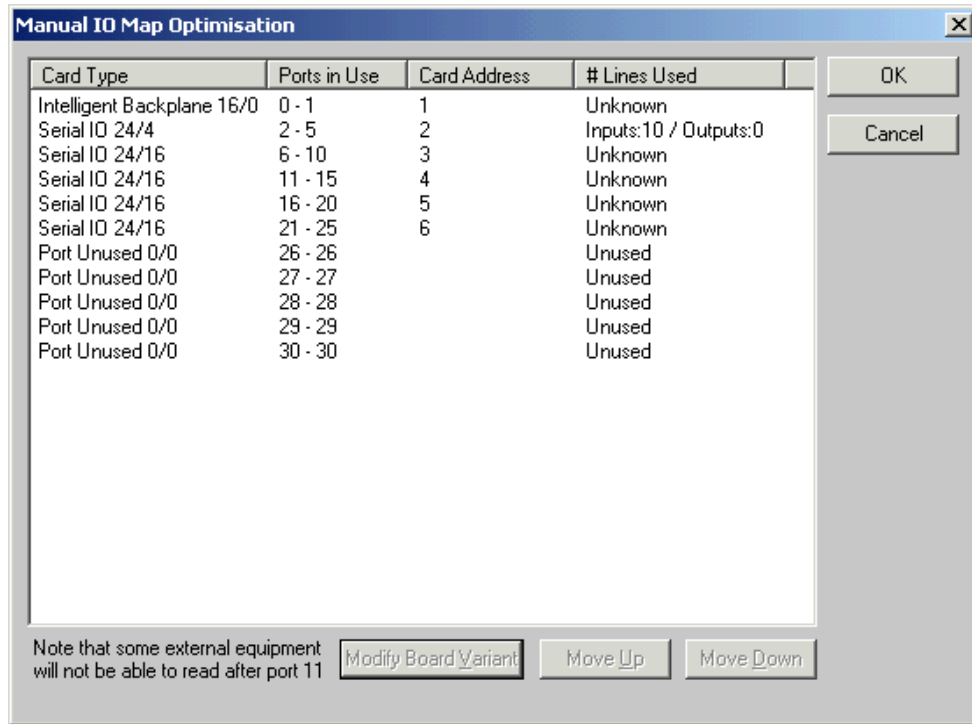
Manual IO Map Optimisation

| Card Type | Ports in Use | Card Address | # Lines Used |
|---|---|---|---|
| Intelligent Backplane 16/0 | 0 - 1 | 1 | Unknown |
| Serial IO 24/4 | 2 - 5 | 2 | Inputs:10 / Outputs:0 |
| Serial IO 24/16 | 6 - 10 | 3 | Unknown |
| Serial IO 24/16 | 11 - 15 | 4 | Unknown |
| Serial IO 24/16 | 16 - 20 | 5 | Unknown |
| Serial IO 24/16 | 21 - 25 | 6 | Unknown |
| Port Unused 0/0 | 26 - 26 | | Unused |
| Port Unused 0/0 | 27 - 27 | | Unused |
| Port Unused 0/0 | 28 - 28 | | Unused |
| Port Unused 0/0 | 29 - 29 | | Unused |
| Port Unused 0/0 | 30 - 30 | | Unused |

OK

Cancel

Note that some external equipment will not be able to read after port 11

Modify Board Variant

Move Up

Move Down